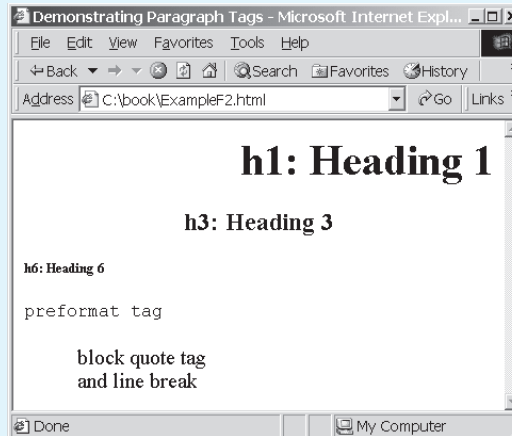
Demonstrating Paragraph Tags - Microsoft Internet Expl...

File Edit View Favorites Tools Help

Back Search Favorites History

Address C:\book\ExampleF2.html Go Links

h1: Heading 1

h3: Heading 3

h6: Heading 6

preformat tag

block quote tag
and line break

Done My Computer